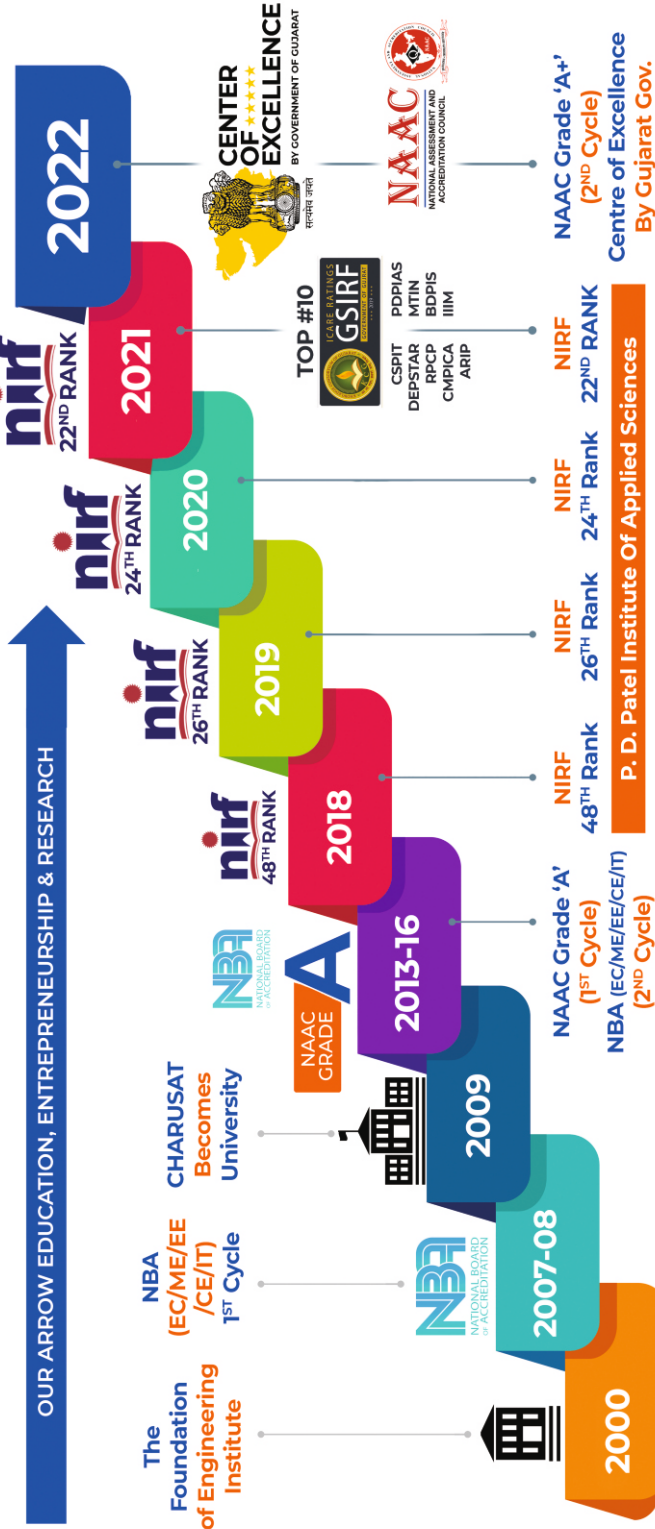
OUR ARROW EDUCATION, ENTREPRENEURSHIP & RESEARCH

2000
The Foundation of Engineering Institute

2007-08
NATIONAL BOARD OF ACCREDITATION
NBA (EC/ME/EE/CE/IT) 1$^{ST}$ Cycle

2009
CHARUSAT Becomes University

2013-16
NAAC GRADE A
NATIONAL BOARD OF ACCREDITATION
NAAC Grade 'A' (1$^{ST}$ Cycle)
NBA (EC/ME/EE/CE/IT) (2$^{ND}$ Cycle)

2018
nirf 48$^{TH}$ RANK
NIRF 48$^{TH}$ Rank

2019
nirf 26$^{TH}$ RANK
NIRF 26$^{TH}$ Rank

2020
nirf 24$^{TH}$ RANK
NIRF 24$^{TH}$ Rank

P. D. Patel Institute Of Applied Sciences

2021
nirf 22$^{ND}$ RANK
TOP #10
ICARE RATINGS GSIRF
CSPIT PDPIAS
DEPSTAR MTIN
RPCP BDPIS
CMPICA IIIM
ARIP
NIRF 22$^{ND}$ RANK

2022
CENTER OF EXCELLENCE BY GOVERNMENT OF GUJARAT
सत्यमेव जयते
NAAC NATIONAL ASSESSMENT AND ACCREDITATION COUNCIL
NAAC Grade 'A+' (2$^{ND}$ Cycle)
Centre of Excellence By Gujarat Gov.